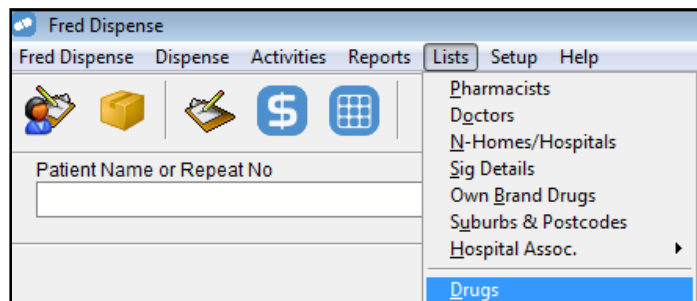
Fred Dispense

Fred Dispense Dispense Activities Reports Lists Setup Help

Patient Name or Repeat No

Pharmacists
Doctors
N-Homes/Hospitals
Sig Details
Own Brand Drugs
Suburbs & Postcodes
Hospital Assoc.
Drugs